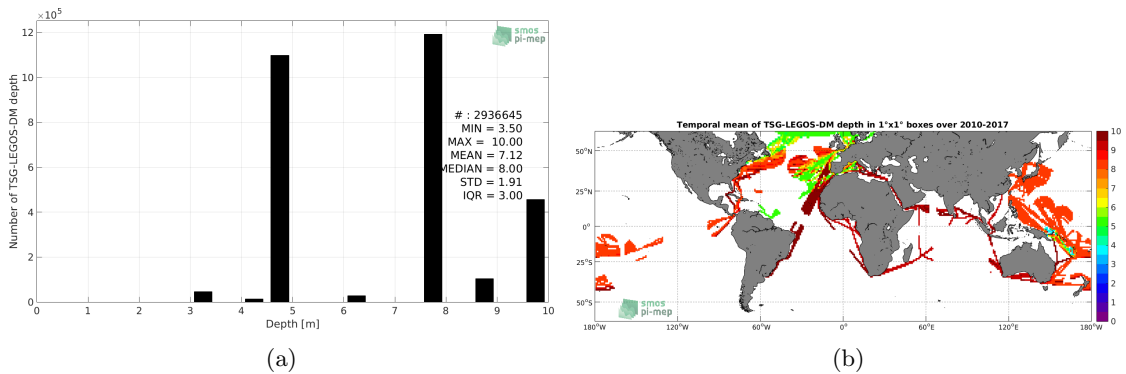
$\times 10^5$

smos pi-mep

12
10
8
6
4
2
0

Number of TSG-LEGOS-DM depth

# : 2936645
MIN = 3.50
MAX = 10.00
MEAN = 7.12
MEDIAN = 8.00
STD = 1.91
IQR = 3.00

0 1 2 3 4 5 6 7 8 9 10
Depth [m]

(a)

Temporal mean of TSG-LEGOS-DM depth in 1°x1° boxes over 2010-2017

50°N
25°N
0°
25°S
50°S

180°W 120°W 60°W 0° 60°E 120°E 180°W

10
9
8
7
6
5
4
3
2
1
0

smos pi-mep

(b)